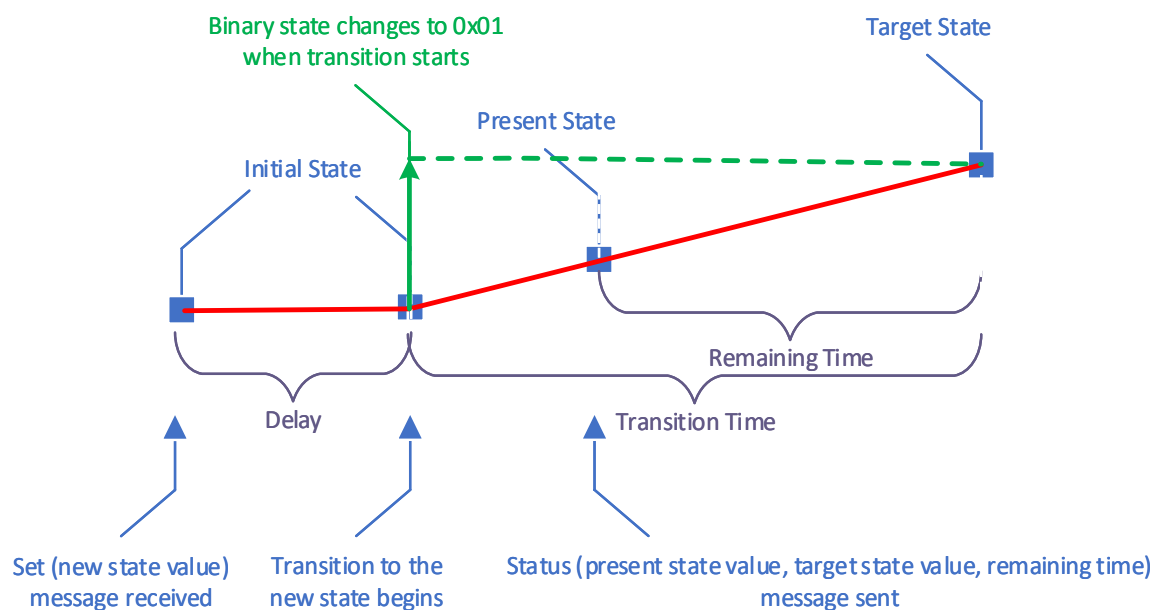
Binary state changes to 0x01 when transition starts

Target State

Present State

Initial State

Remaining Time

Delay

Transition Time

Set (new state value) message received

Transition to the new state begins

Status (present state value, target state value, remaining time) message sent